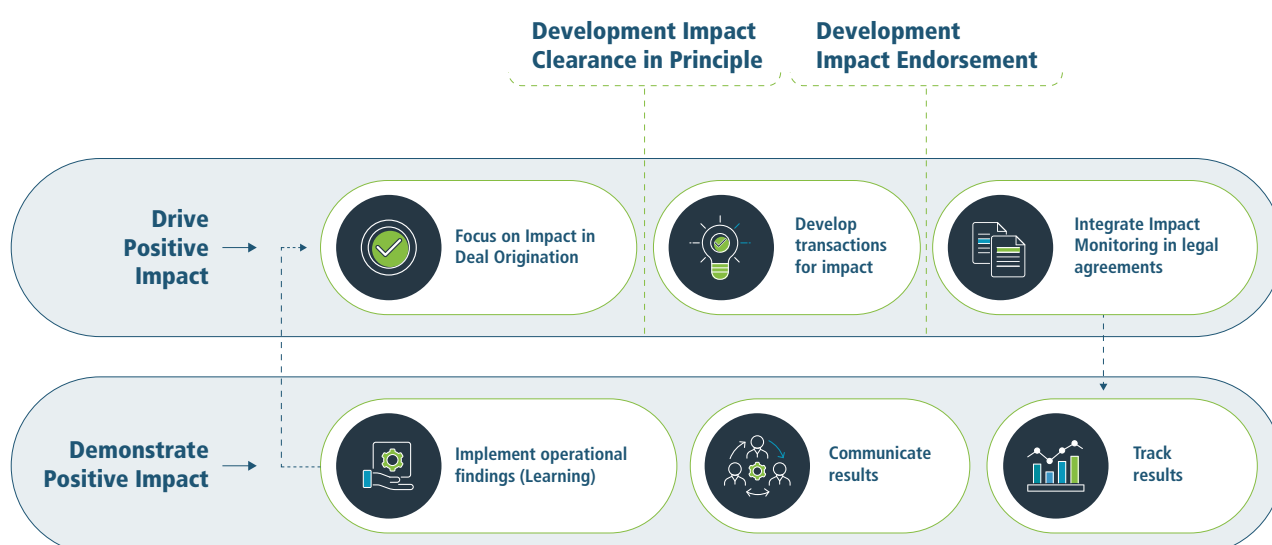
Development Impact Clearance in Principle

Development Impact Endorsement

Drive Positive Impact

Focus on Impact in Deal Origination

Develop transactions for impact

Integrate Impact Monitoring in legal agreements

Demonstrate Positive Impact

Implement operational findings (Learning)

Communicate results

Track results